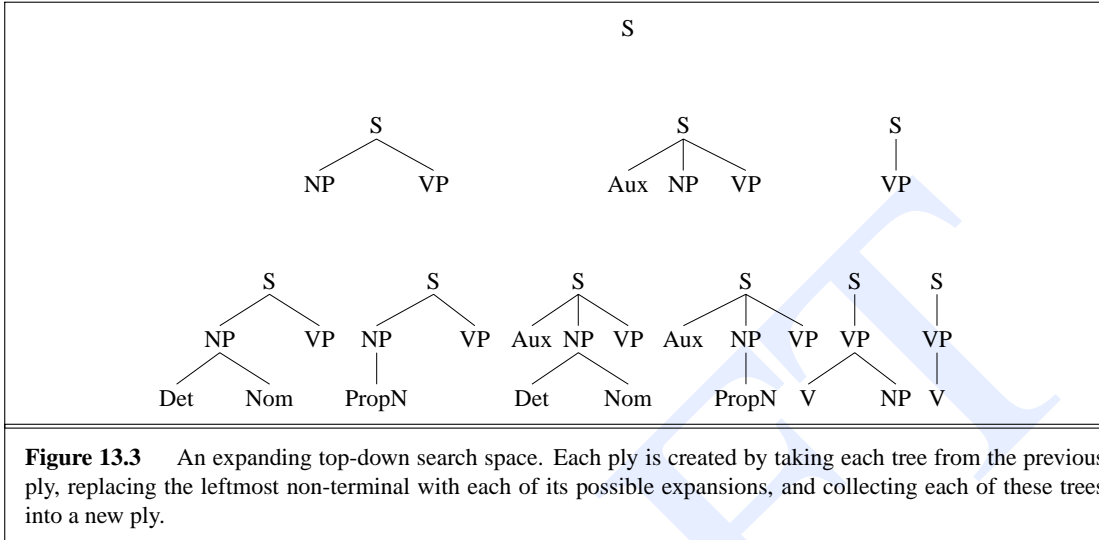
S

S
NP VP

S
Aux NP VP

S
VP

S
NP VP
Det Nom

S
NP VP
PropN

S
Aux NP VP
Det Nom

S
Aux NP VP
PropN

S
VP
V NP

S
VP
V

**Figure 13.3** An expanding top-down search space. Each ply is created by taking each tree from the previous ply, replacing the leftmost non-terminal with each of its possible expansions, and collecting each of these trees into a new ply.